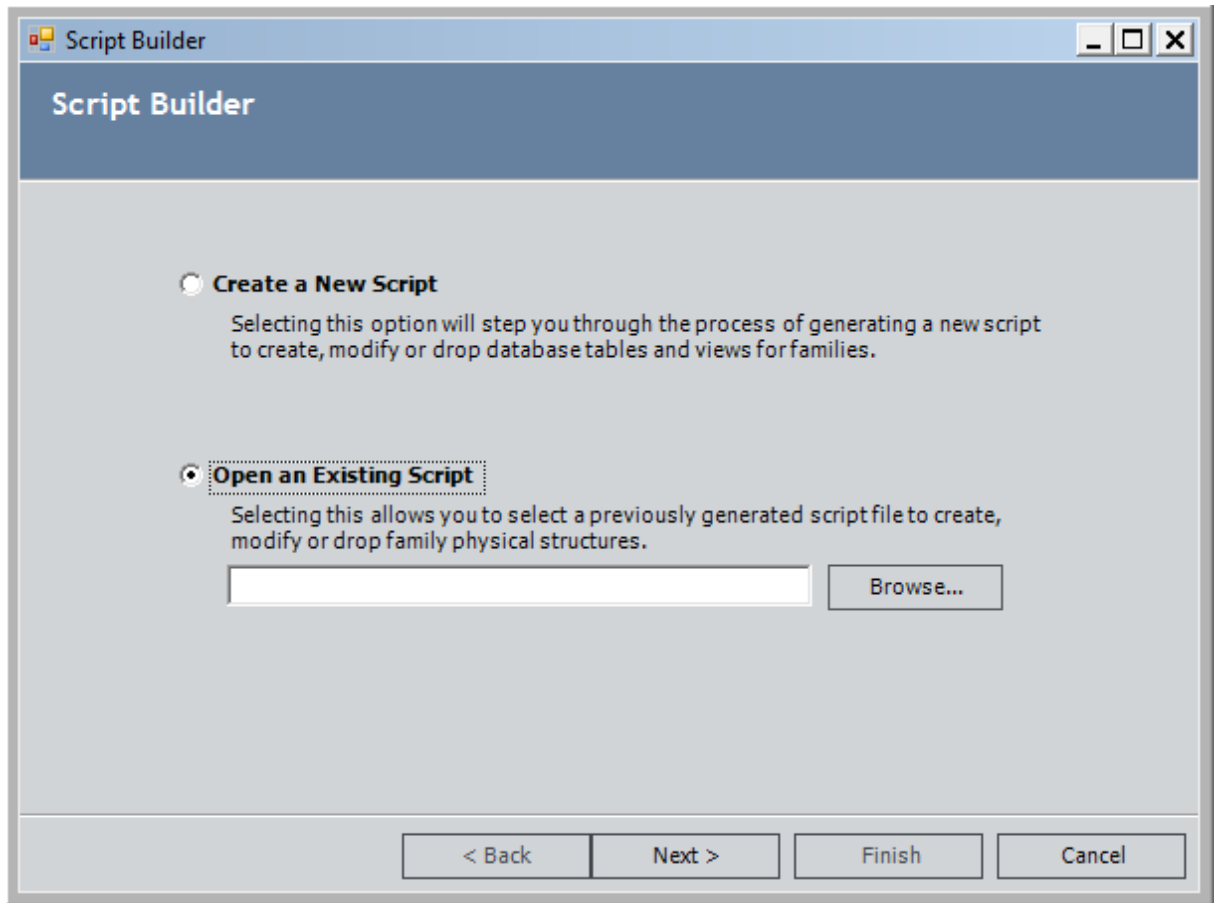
Script Builder

Script Builder

Create a New Script

Selecting this option will step you through the process of generating a new script to create, modify or drop database tables and views for families.

Open an Existing Script

Selecting this allows you to select a previously generated script file to create, modify or drop family physical structures.

Browse...

< Back

Next >

Finish

Cancel